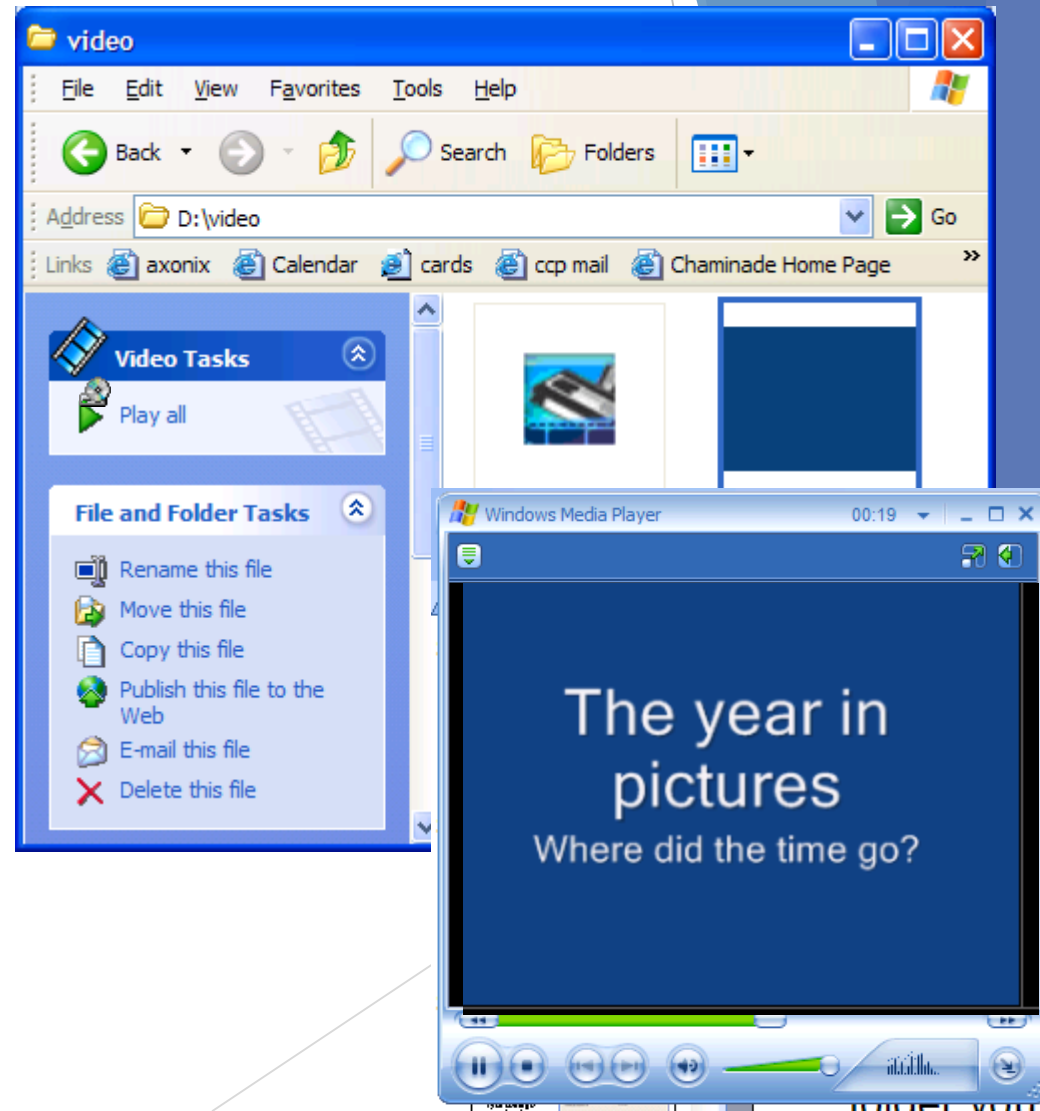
video

File Edit View Favorites Tools Help

Back Search Folders

Address D:\video Go

Links axonix Calendar cards ccp mail Chaminade Home Page »

Video Tasks

Play all

File and Folder Tasks

Rename this file
Move this file
Copy this file
Publish this file to the Web
E-mail this file
Delete this file

Windows Media Player 00:19

The year in pictures
Where did the time go?